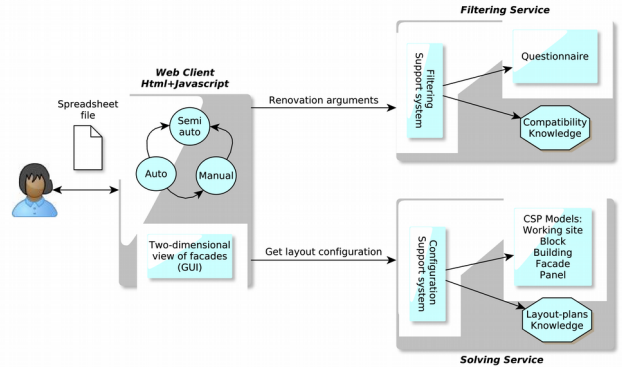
Filtering Service

Web Client
Html+Javascript

Spreadsheet file

Semi auto

Auto

Manual

Renovation arguments

Filtering Support system

Questionnaire

Compatibility Knowledge

Two-dimensional view of facades (GUI)

Get layout configuration

Configuration Support system

CSP Models:
Working site
Block
Building
Facade
Panel

Layout-plans Knowledge

Solving Service